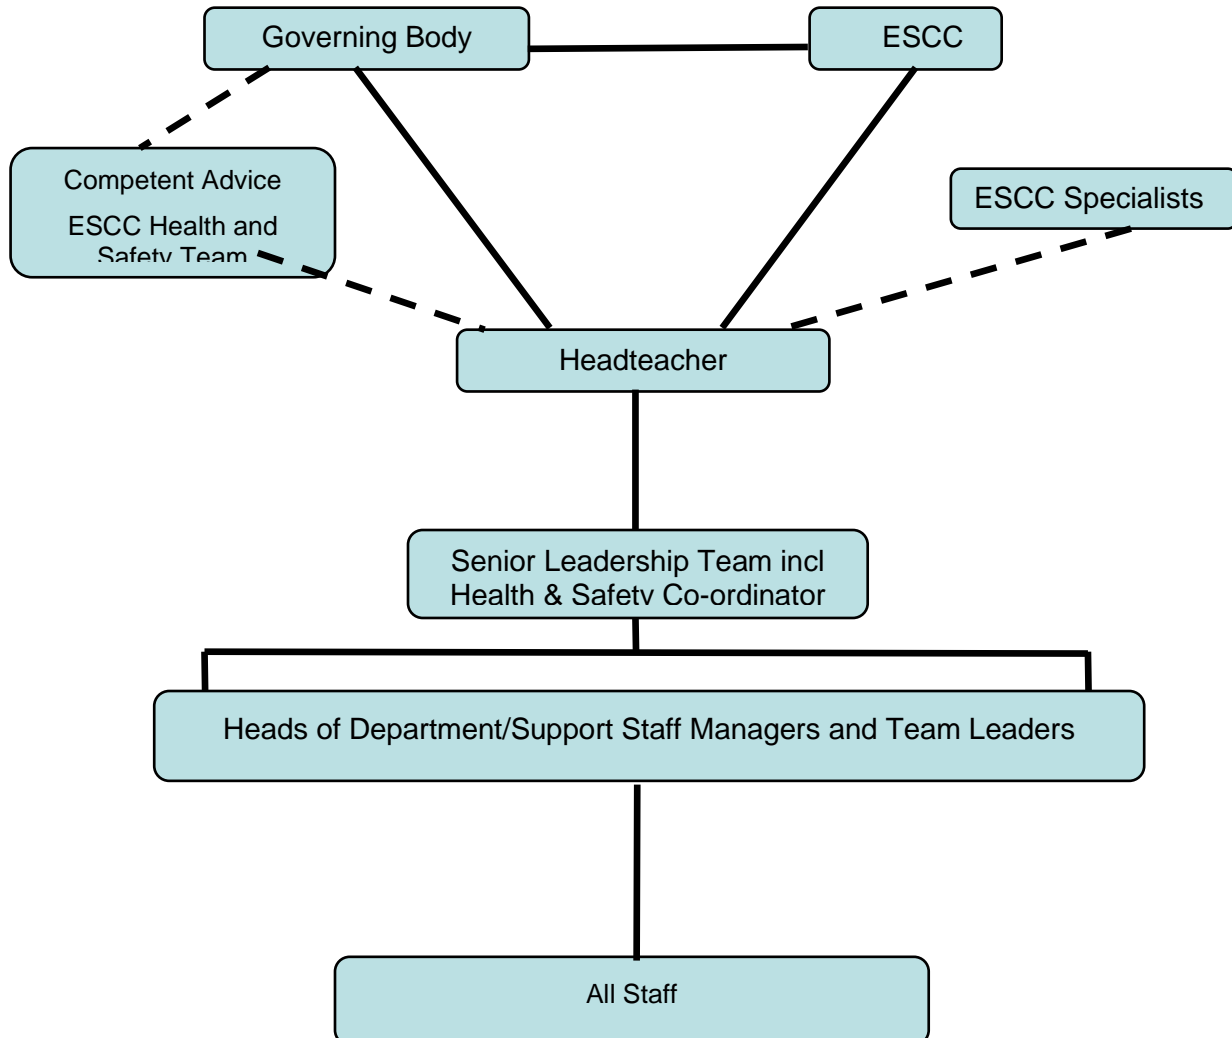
Governing Body

ESCC

Competent Advice

ESCC Health and Safety Team

ESCC Specialists

Headteacher

Senior Leadership Team incl Health & Safety Co-ordinator

Heads of Department/Support Staff Managers and Team Leaders

All Staff